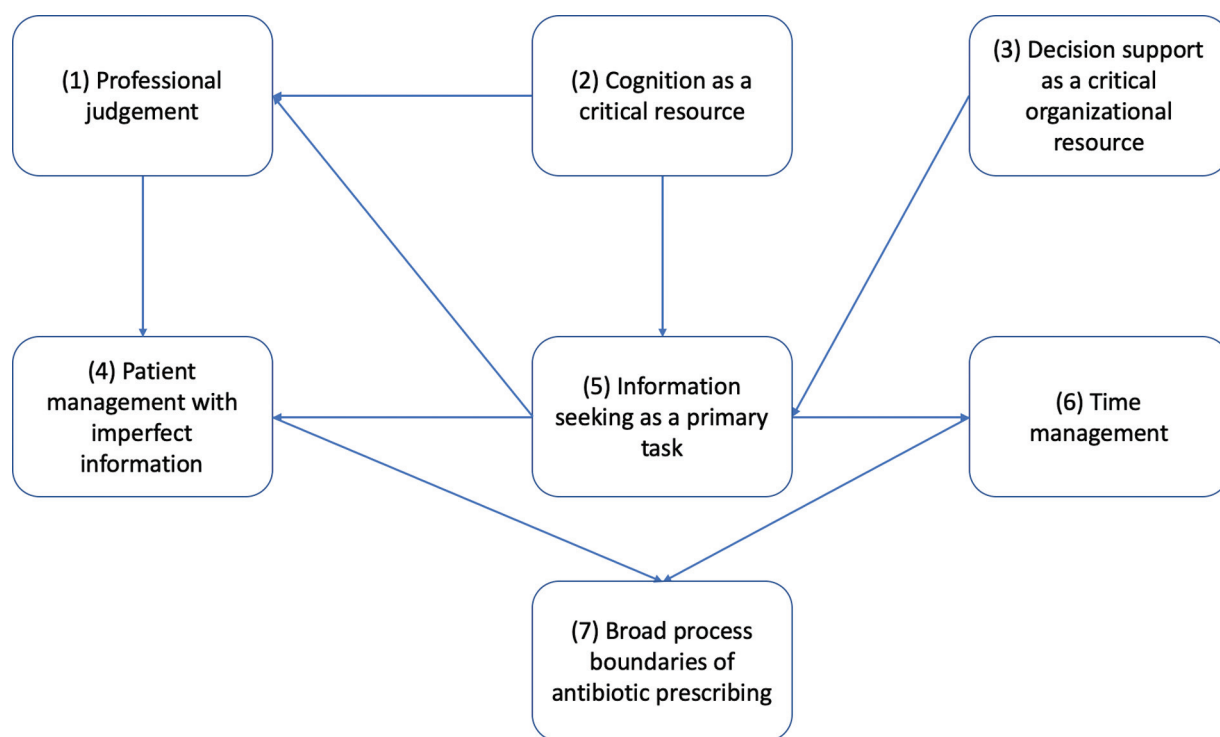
(1) Professional judgement

(2) Cognition as a critical resource

(3) Decision support as a critical organizational resource

(4) Patient management with imperfect information

(5) Information seeking as a primary task

(6) Time management

(7) Broad process boundaries of antibiotic prescribing